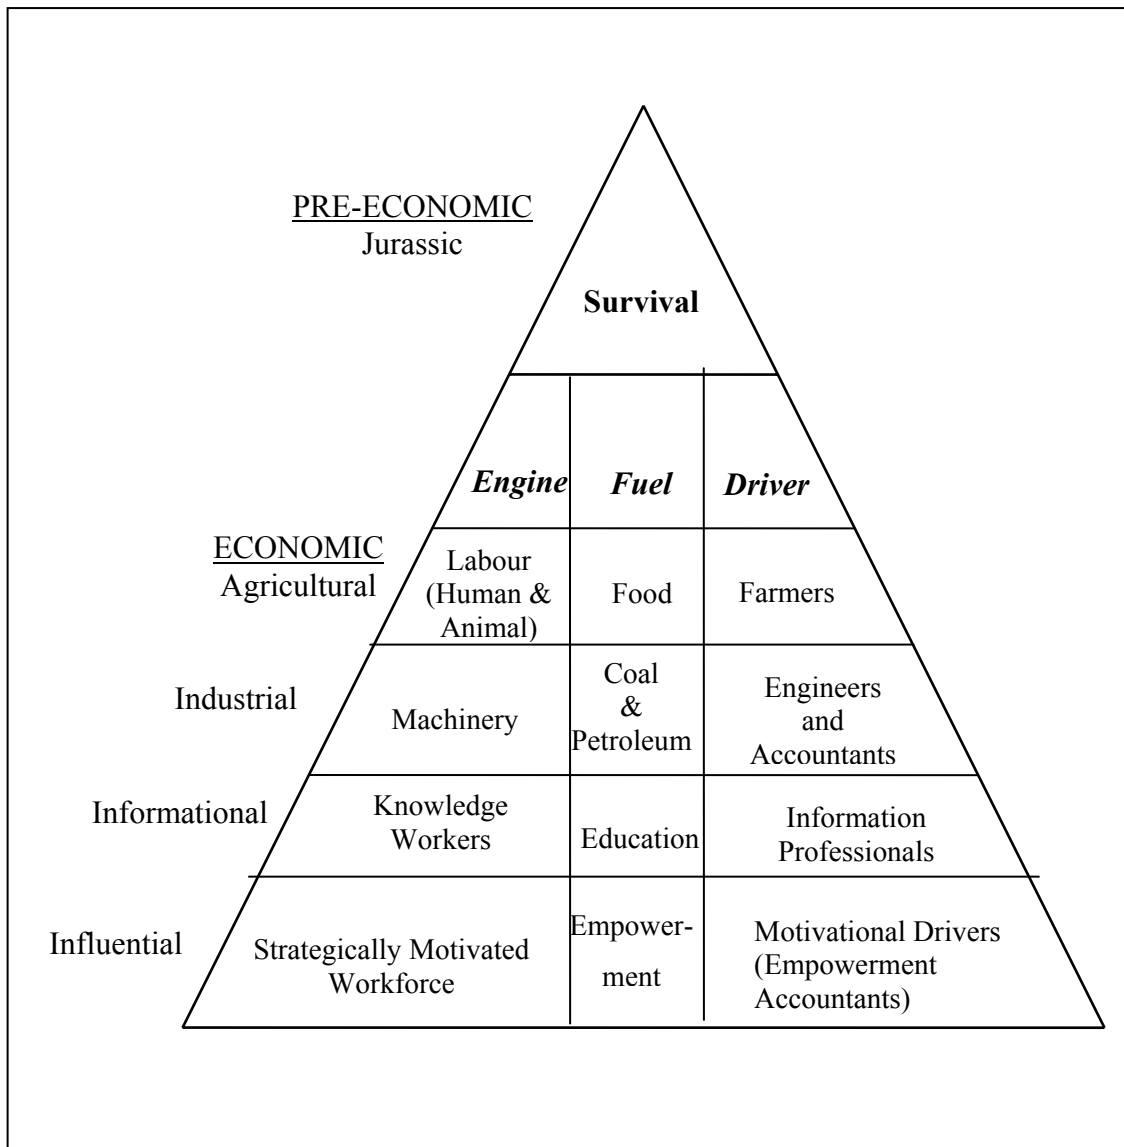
PRE-ECONOMIC
Jurassic

**Survival**

| | *Engine* | *Fuel* | *Driver* |
|---|---|---|---|
| ECONOMIC Agricultural | Labour (Human & Animal) | Food | Farmers |
| Industrial | Machinery | Coal & Petroleum | Engineers and Accountants |
| Informational | Knowledge Workers | Education | Information Professionals |
| Influential | Strategically Motivated Workforce | Empowerment | Motivational Drivers (Empowerment Accountants) |